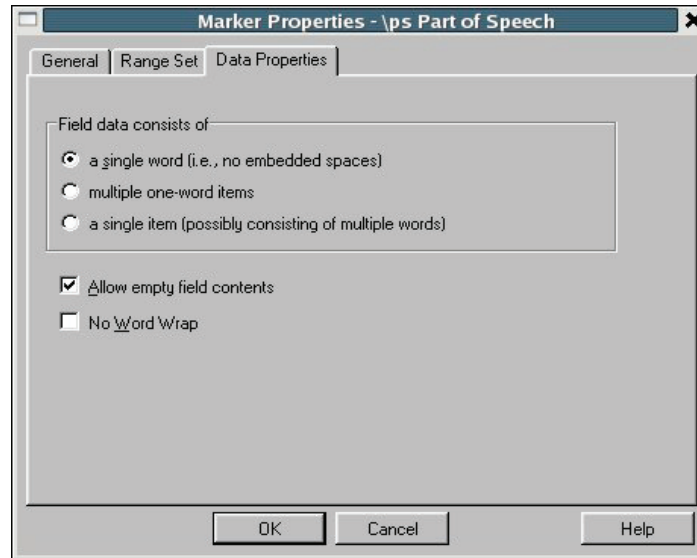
Marker Properties - \ps Part of Speech

General | Range Set | Data Properties

Field data consists of

a single word (i.e., no embedded spaces)

multiple one-word items

a single item (possibly consisting of multiple words)

Allow empty field contents

No Word Wrap

OK

Cancel

Help